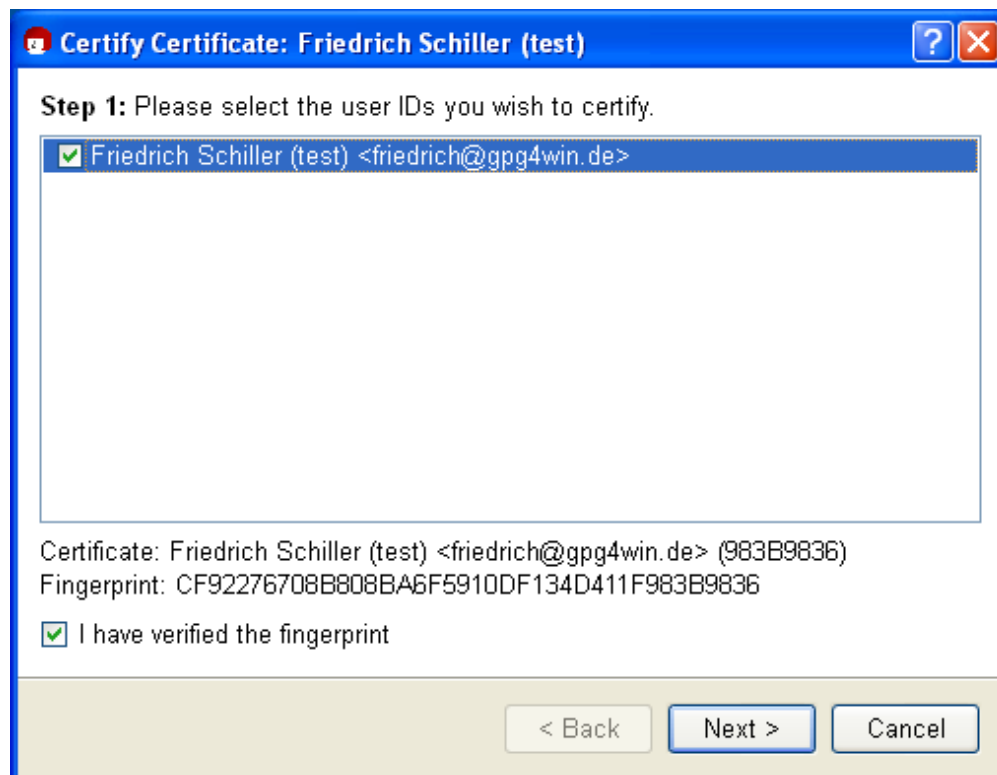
Certify Certificate: Friedrich Schiller (test)

?

Step 1: Please select the user IDs you wish to certify.

Friedrich Schiller (test) <friedrich@gpg4win.de>

Certificate: Friedrich Schiller (test) <friedrich@gpg4win.de> (983B9836)
Fingerprint: CF92276708B808BA6F5910DF134D411F983B9836

I have verified the fingerprint

< Back
Next >
Cancel